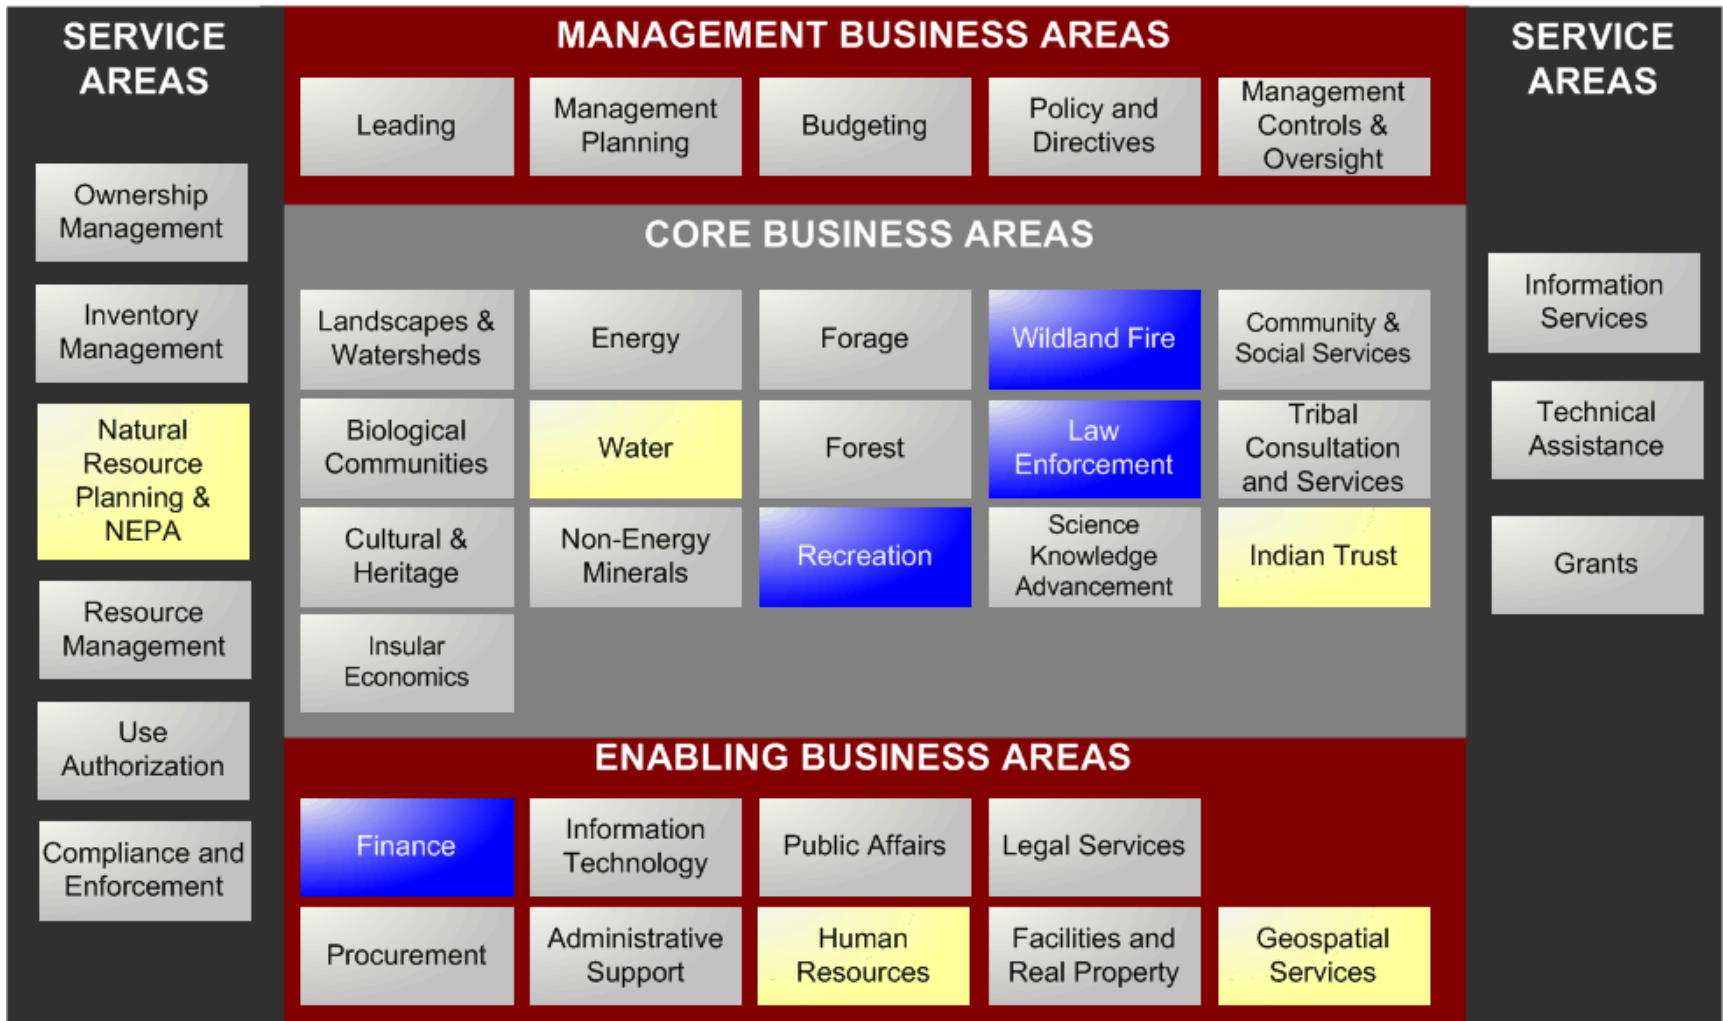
SERVICE AREAS

Ownership Management

Inventory Management

Natural Resource Planning & NEPA

Resource Management

Use Authorization

Compliance and Enforcement

MANAGEMENT BUSINESS AREAS

Leading

Management Planning

Budgeting

Policy and Directives

Management Controls & Oversight

CORE BUSINESS AREAS

Landscapes & Watersheds

Energy

Forage

Wildland Fire

Community & Social Services

Biological Communities

Water

Forest

Law Enforcement

Tribal Consultation and Services

Cultural & Heritage

Non-Energy Minerals

Recreation

Science Knowledge Advancement

Indian Trust

Insular Economics

ENABLING BUSINESS AREAS

Finance

Information Technology

Public Affairs

Legal Services

Procurement

Administrative Support

Human Resources

Facilities and Real Property

Geospatial Services

SERVICE AREAS

Information Services

Technical Assistance

Grants